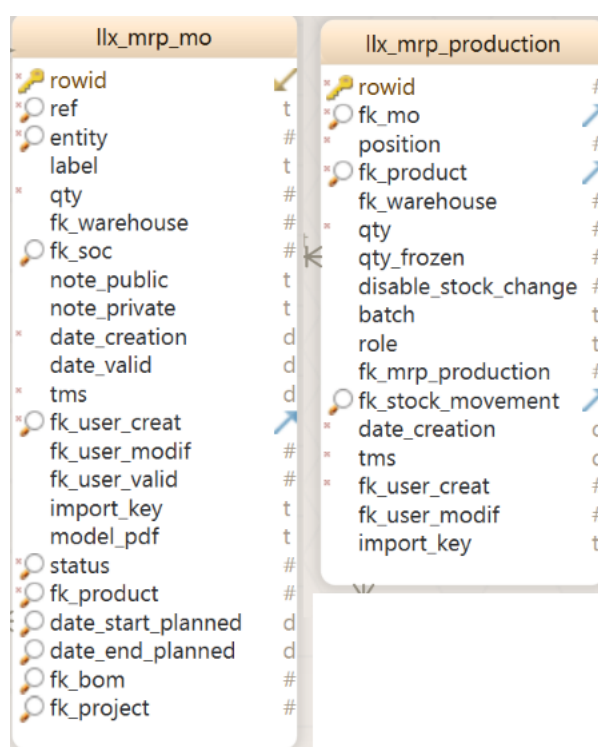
llx_mrp_mo

rowid
ref t
entity #
label t
qty #
fk_warehouse #
fk_soc #
note_public t
note_private t
date_creation d
date_valid d
tms d
fk_user_creat
fk_user_modif #
fk_user_valid #
import_key t
model_pdf t
status #
fk_product #
date_start_planned d
date_end_planned d
fk_bom #
fk_project #

llx_mrp_production

rowid #
fk_mo
position #
fk_product
fk_warehouse #
qty #
qty_frozen #
disable_stock_change #
batch t
role t
fk_mrp_production #
fk_stock_movement
date_creation d
tms d
fk_user_creat #
fk_user_modif #
import_key t